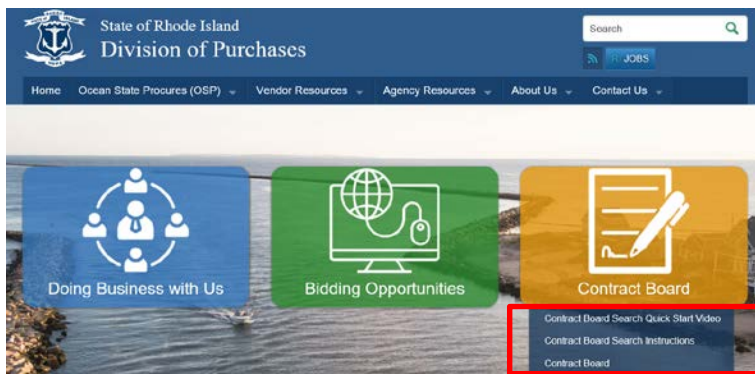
State of Rhode Island
Division of Purchases

Search

JOBS

Home | Ocean State Procures (OSP) | Vendor Resources | Agency Resources | About Us | Contact Us

Doing Business with Us

Bidding Opportunities

Contract Board

Contract Board Search Quick Start Video
Contract Board Search Instructions
Contract Board